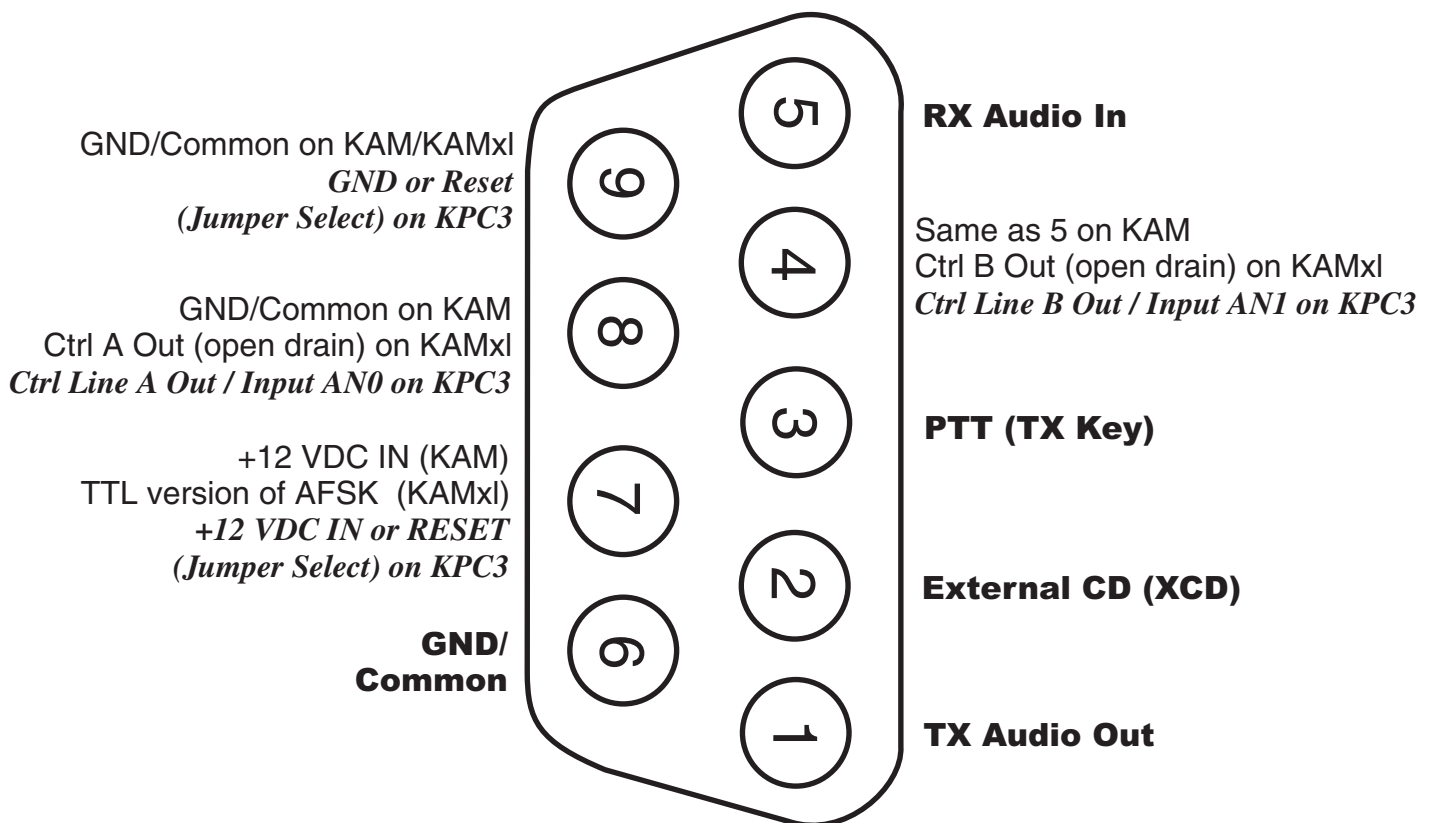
GND/Common on KAM/KAMxl
GND or Reset
(Jumper Select) on KPC3

5

RX Audio In

9

4

Same as 5 on KAM
Ctrl B Out (open drain) on KAMxl
Ctrl Line B Out / Input AN1 on KPC3

GND/Common on KAM
Ctrl A Out (open drain) on KAMxl
Ctrl Line A Out / Input AN0 on KPC3

8

3

PTT (TX Key)

+12 VDC IN (KAM)
TTL version of AFSK (KAMxl)
+12 VDC IN or RESET
(Jumper Select) on KPC3

7

2

External CD (XCD)

GND/
Common

6

1

TX Audio Out